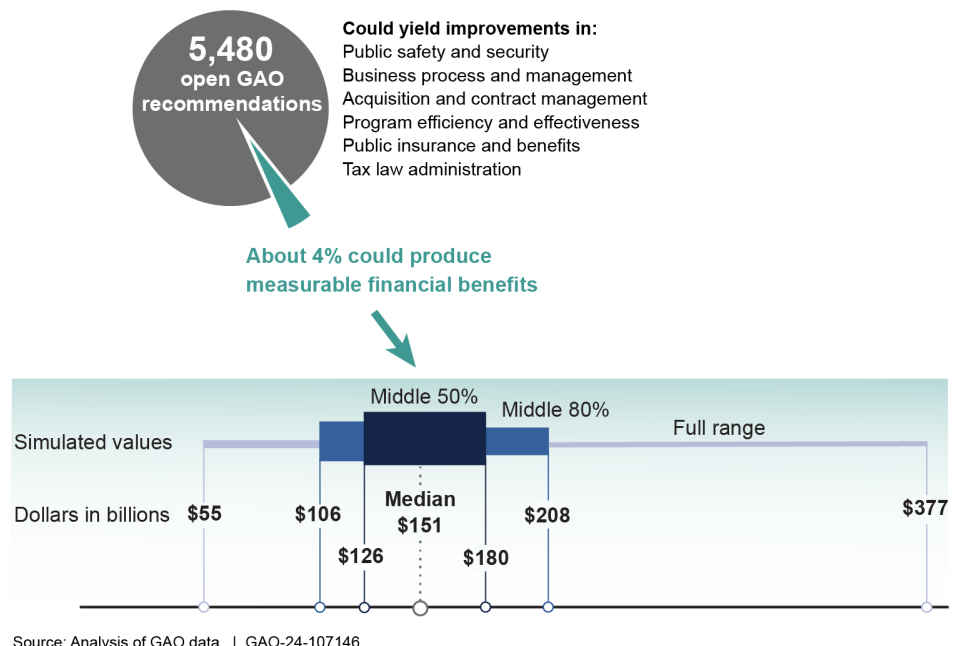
5,480 open GAO recommendations

Could yield improvements in:
Public safety and security
Business process and management
Acquisition and contract management
Program efficiency and effectiveness
Public insurance and benefits
Tax law administration

About 4% could produce measurable financial benefits

Middle 50%
Middle 80%
Full range
Simulated values
Dollars in billions
$55
$106
$126
Median $151
$180
$208
$377

Source: Analysis of GAO data. | GAO-24-107146